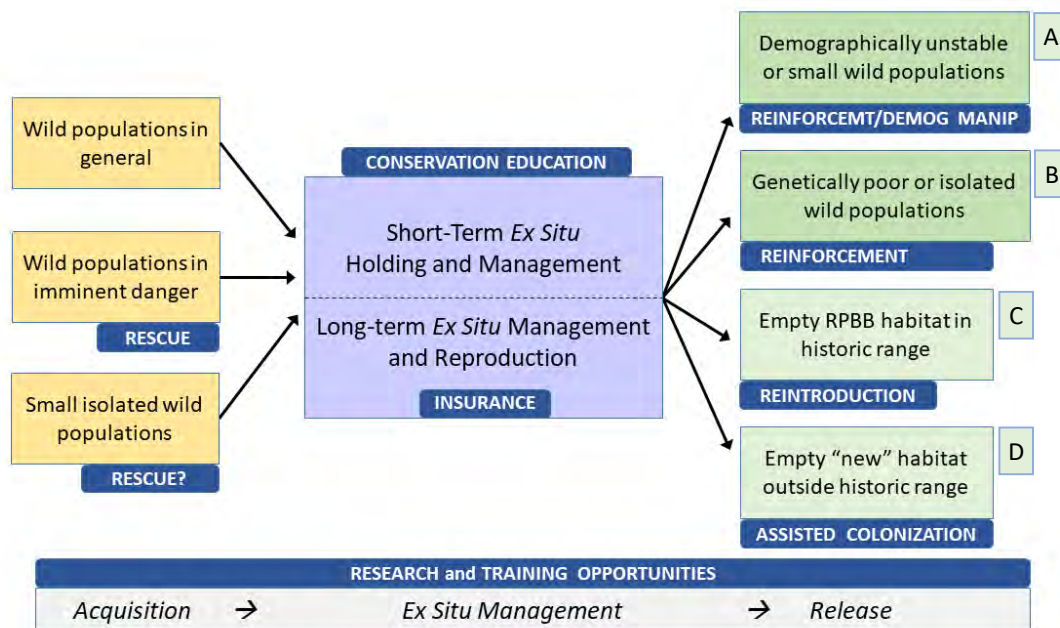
Wild populations in general

Wild populations in imminent danger

RESCUE

Small isolated wild populations

RESCUE?

CONSERVATION EDUCATION

Short-Term *Ex Situ* Holding and Management

Long-term *Ex Situ* Management and Reproduction

INSURANCE

Demographically unstable or small wild populations

A

REINFORCEMT/DEMOG MANIP

Genetically poor or isolated wild populations

B

REINFORCEMENT

Empty RPBB habitat in historic range

C

REINTRODUCTION

Empty "new" habitat outside historic range

D

ASSISTED COLONIZATION

RESEARCH and TRAINING OPPORTUNITIES

*Acquisition* → *Ex Situ Management* → *Release*